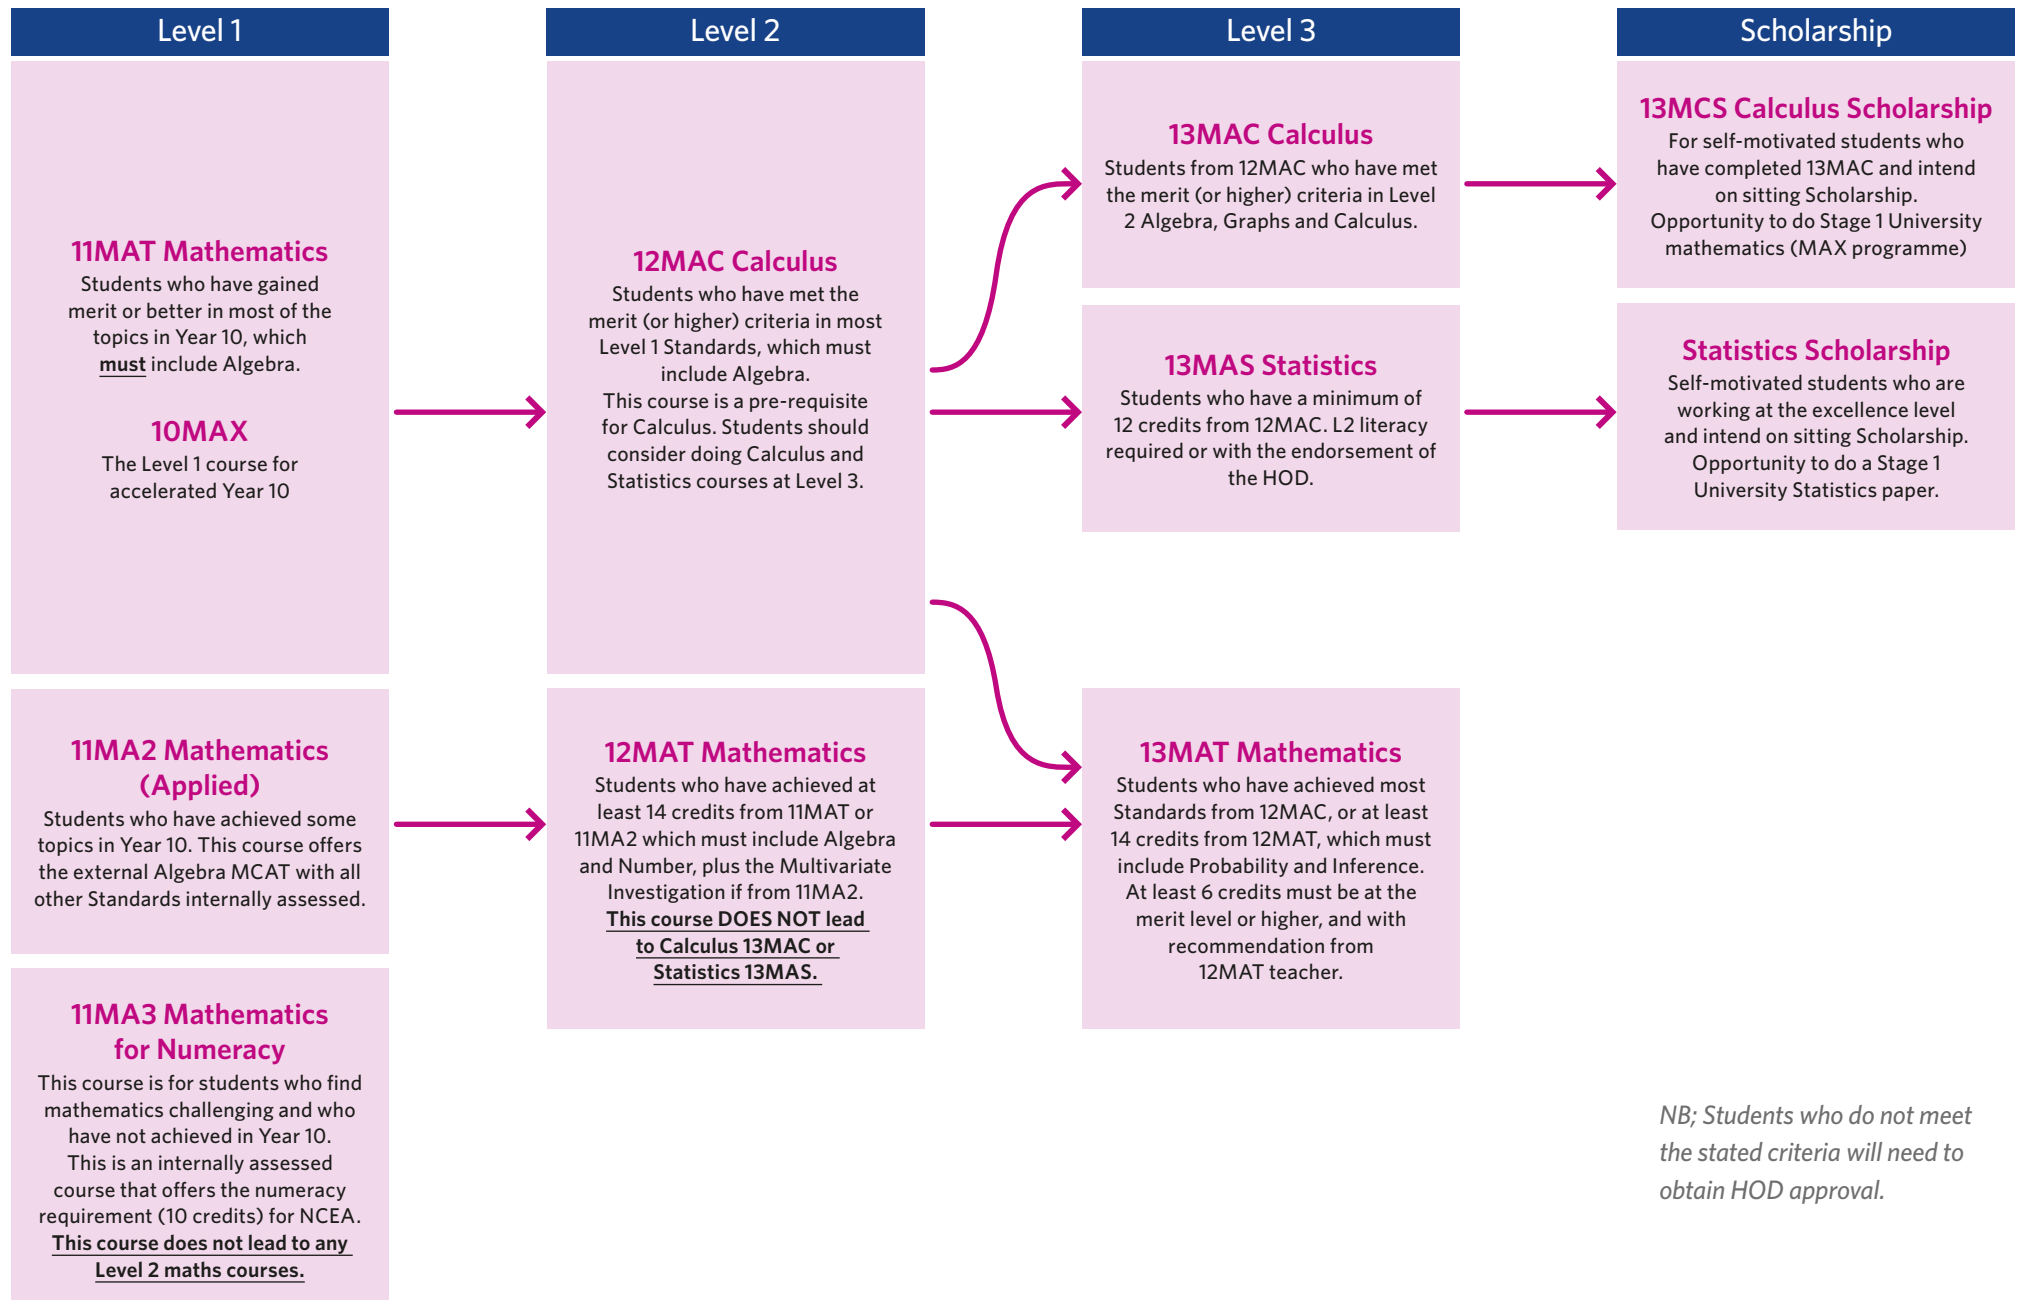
Level 1

11MAT Mathematics
Students who have gained merit or better in most of the topics in Year 10, which must include Algebra.

10MAX
The Level 1 course for accelerated Year 10

11MA2 Mathematics (Applied)
Students who have achieved some topics in Year 10. This course offers the external Algebra MCAT with all other Standards internally assessed.

11MA3 Mathematics for Numeracy
This course is for students who find mathematics challenging and who have not achieved in Year 10. This is an internally assessed course that offers the numeracy requirement (10 credits) for NCEA. This course does not lead to any Level 2 maths courses.

Level 2

12MAC Calculus
Students who have met the merit (or higher) criteria in most Level 1 Standards, which must include Algebra. This course is a pre-requisite for Calculus. Students should consider doing Calculus and Statistics courses at Level 3.

12MAT Mathematics
Students who have achieved at least 14 credits from 11MAT or 11MA2 which must include Algebra and Number, plus the Multivariate Investigation if from 11MA2. This course DOES NOT lead to Calculus 13MAC or Statistics 13MAS.

Level 3

13MAC Calculus
Students from 12MAC who have met the merit (or higher) criteria in Level 2 Algebra, Graphs and Calculus.

13MAS Statistics
Students who have a minimum of 12 credits from 12MAC. L2 literacy required or with the endorsement of the HOD.

13MAT Mathematics
Students who have achieved most Standards from 12MAC, or at least 14 credits from 12MAT, which must include Probability and Inference. At least 6 credits must be at the merit level or higher, and with recommendation from 12MAT teacher.

Scholarship

13MCS Calculus Scholarship
For self-motivated students who have completed 13MAC and intend on sitting Scholarship. Opportunity to do Stage 1 University mathematics (MAX programme)

Statistics Scholarship
Self-motivated students who are working at the excellence level and intend on sitting Scholarship. Opportunity to do a Stage 1 University Statistics paper.

NB; Students who do not meet the stated criteria will need to obtain HOD approval.